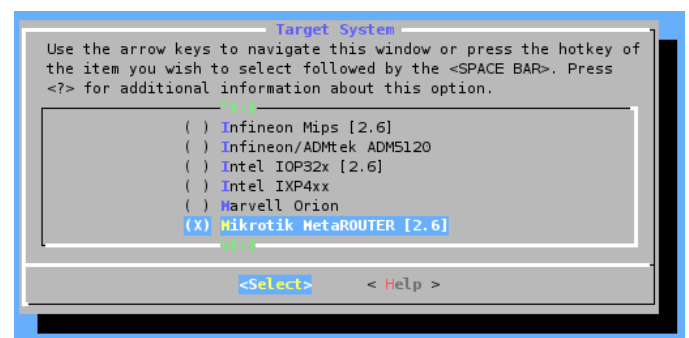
Target System

Use the arrow keys to navigate this window or press the hotkey of the item you wish to select followed by the <SPACE BAR>. Press <?> for additional information about this option.

^(-)

( ) Infineon Mips [2.6]
( ) Infineon/ADMtek ADM5120
( ) Intel IOP32x [2.6]
( ) Intel IXP4xx
( ) Marvell Orion
(X) Mikrotik MetaROUTER [2.6]

v(+)

<Select> < Help >